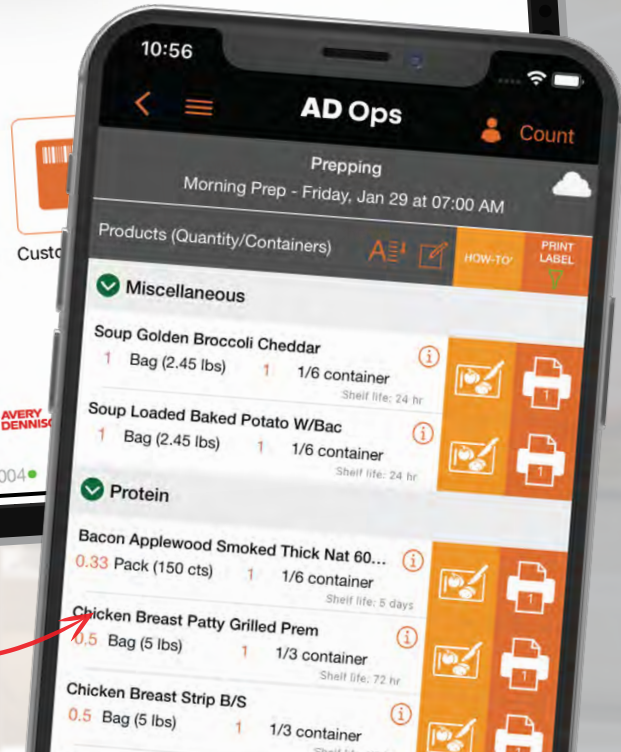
Custo

AVERY DENNISON

004

10:56

AD Ops

Count

Prepping

Morning Prep - Friday, Jan 29 at 07:00 AM

Products (Quantity/Containers)

HOW-TO

PRINT LABEL

Miscellaneous

Soup Golden Broccoli Cheddar
1 Bag (2.45 lbs) 1 1/6 container
Shelf life: 24 hr

Soup Loaded Baked Potato W/Bac
1 Bag (2.45 lbs) 1 1/6 container
Shelf life: 24 hr

Protein

Bacon Applewood Smoked Thick Nat 60...
0.33 Pack (150 cts) 1 1/6 container
Shelf life: 5 days

Chicken Breast Patty Grilled Prem
0.5 Bag (5 lbs) 1 1/3 container
Shelf life: 72 hr

Chicken Breast Strip B/S
0.5 Bag (5 lbs) 1 1/3 container
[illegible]